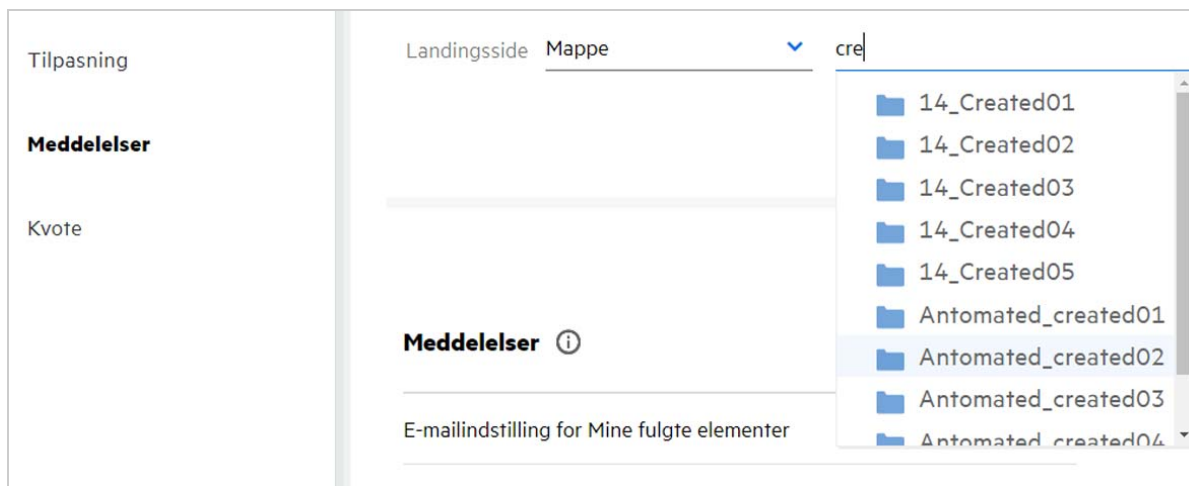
Tilpasning

Meddelelser

Kvote

Landingsside Mappe

cre

14_Created01
14_Created02
14_Created03
14_Created04
14_Created05
Antomated_created01
Antomated_created02
Antomated_created03
Antomated_created04

Meddelelser

E-mailindstilling for Mine fulgte elementer